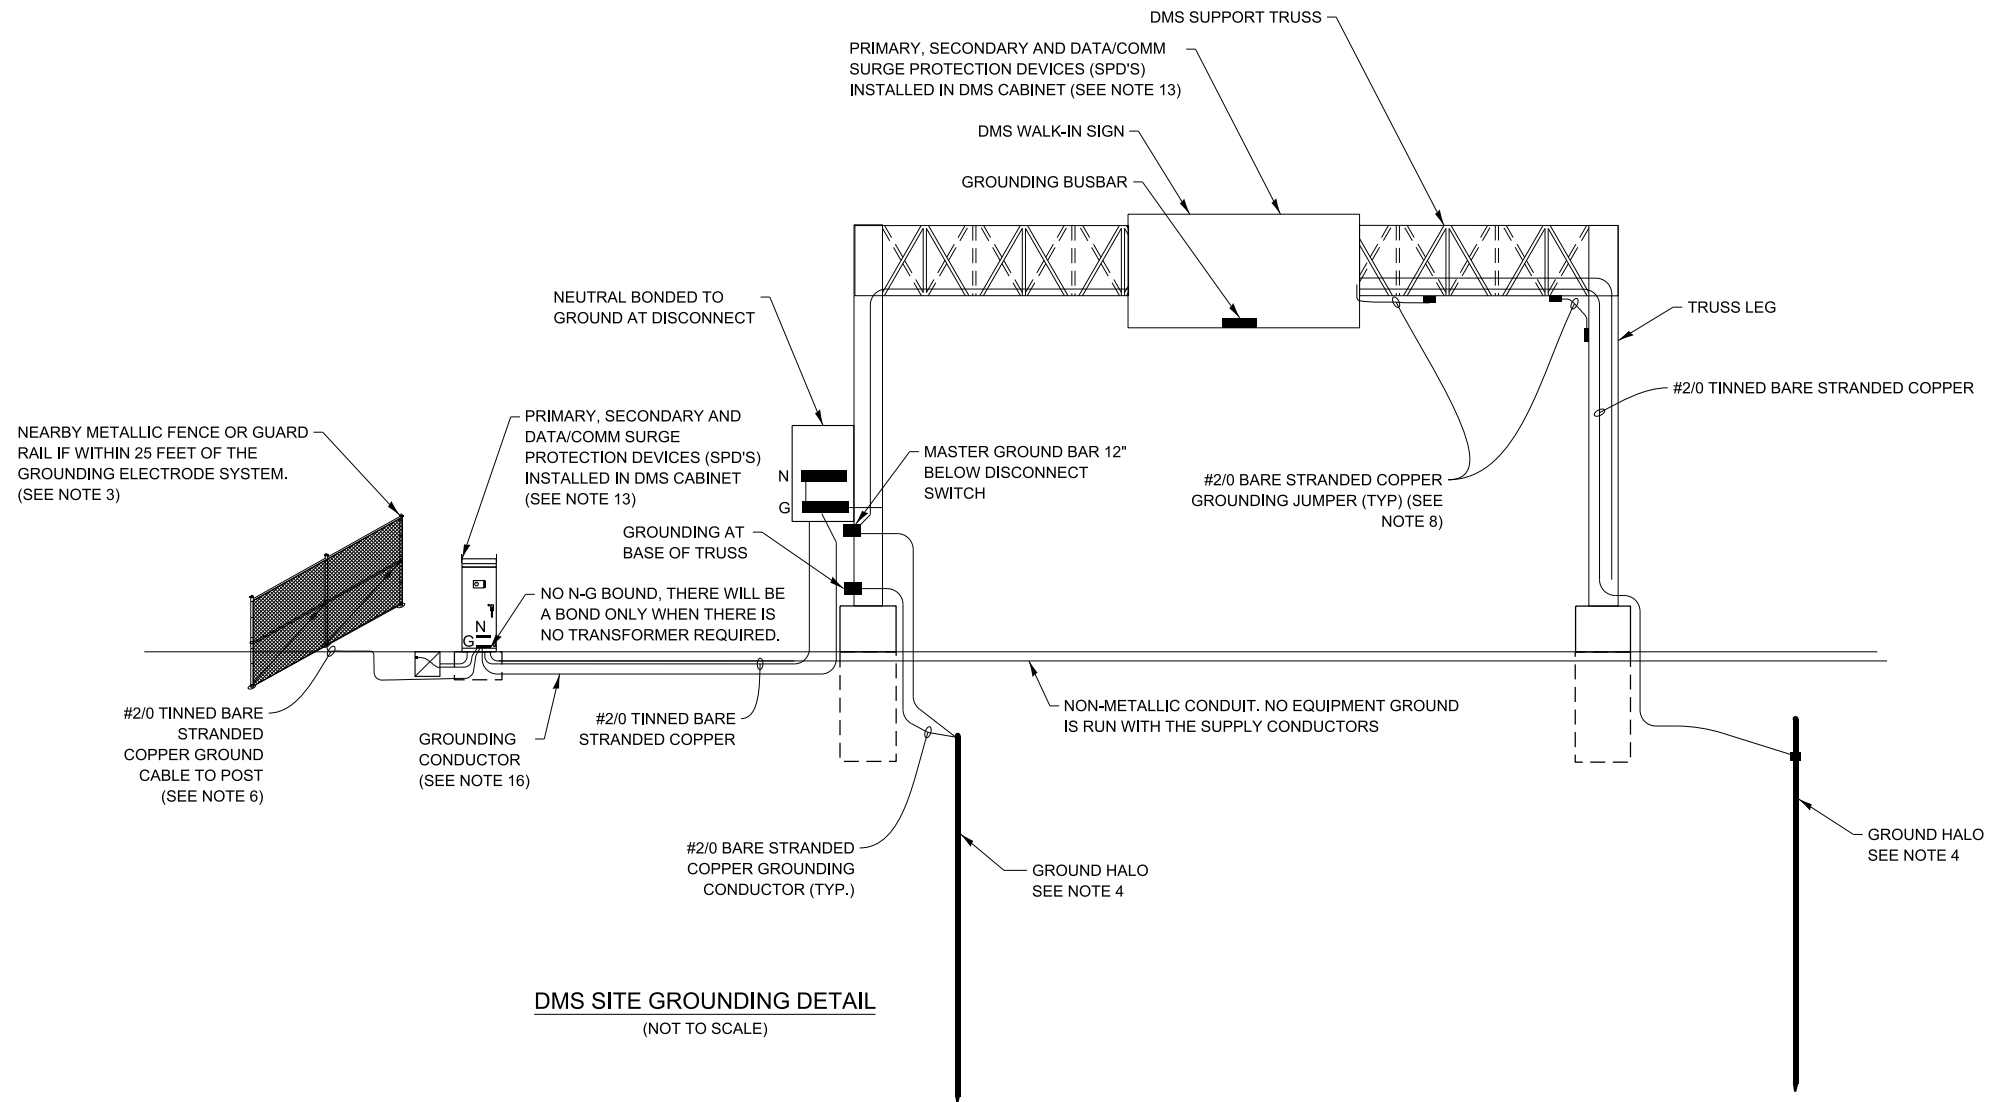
DMS SUPPORT TRUSS

PRIMARY, SECONDARY AND DATA/COMM SURGE PROTECTION DEVICES (SPD'S) INSTALLED IN DMS CABINET (SEE NOTE 13)

DMS WALK-IN SIGN

GROUNDING BUSBAR

NEUTRAL BONDED TO GROUND AT DISCONNECT

TRUSS LEG

#2/0 TINNED BARE STRANDED COPPER

PRIMARY, SECONDARY AND DATA/COMM SURGE PROTECTION DEVICES (SPD'S) INSTALLED IN DMS CABINET (SEE NOTE 13)

NEARBY METALLIC FENCE OR GUARD RAIL IF WITHIN 25 FEET OF THE GROUNDING ELECTRODE SYSTEM. (SEE NOTE 3)

N

G

MASTER GROUND BAR 12" BELOW DISCONNECT SWITCH

#2/0 BARE STRANDED COPPER GROUNDING JUMPER (TYP) (SEE NOTE 8)

GROUNDING AT BASE OF TRUSS

NO N-G BOUND, THERE WILL BE A BOND ONLY WHEN THERE IS NO TRANSFORMER REQUIRED.

N

G

#2/0 TINNED BARE STRANDED COPPER GROUND CABLE TO POST (SEE NOTE 6)

GROUNDING CONDUCTOR (SEE NOTE 16)

#2/0 TINNED BARE STRANDED COPPER

NON-METALLIC CONDUIT. NO EQUIPMENT GROUND IS RUN WITH THE SUPPLY CONDUCTORS

GROUND HALO SEE NOTE 4

#2/0 BARE STRANDED COPPER GROUNDING CONDUCTOR (TYP.)

GROUND HALO SEE NOTE 4

DMS SITE GROUNDING DETAIL
(NOT TO SCALE)